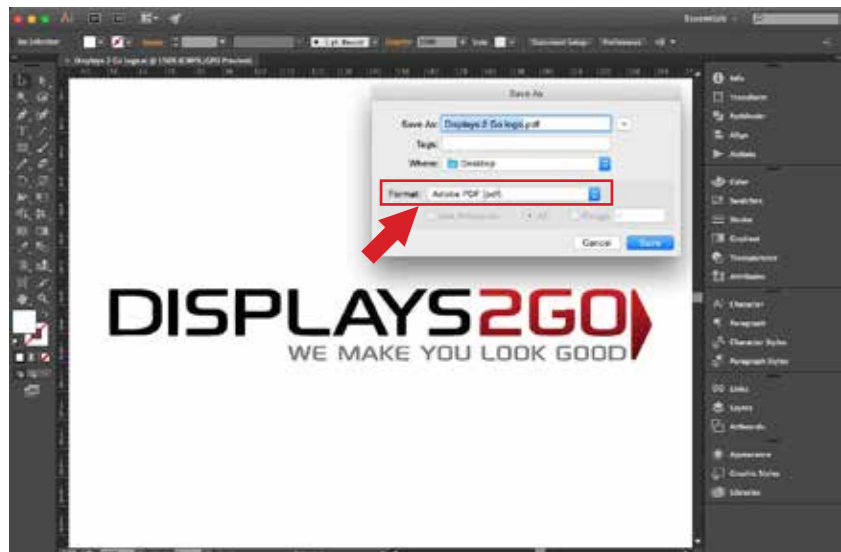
Ai

Essentials

No Selection

Stroke

Document Setup

Preferences

Displays 2 Go logo.ai @ 150% (CMYK/GPU Preview)

Save As

Save As: Displays 2 Go logo.pdf

Tags:

Where: Desktop

Format: Adobe PDF (pdf)

Cancel

Save

Info

Transform

Pathfinder

Align

Actions

Color

Swatches

Stroke

Gradient

Transparency

Attributes

Character

Paragraph

Character Styles

Paragraph Styles

Links

Layers

Artboards

Appearance

Graphic Styles

Libraries

DISPLAYS2GO

WE MAKE YOU LOOK GOOD